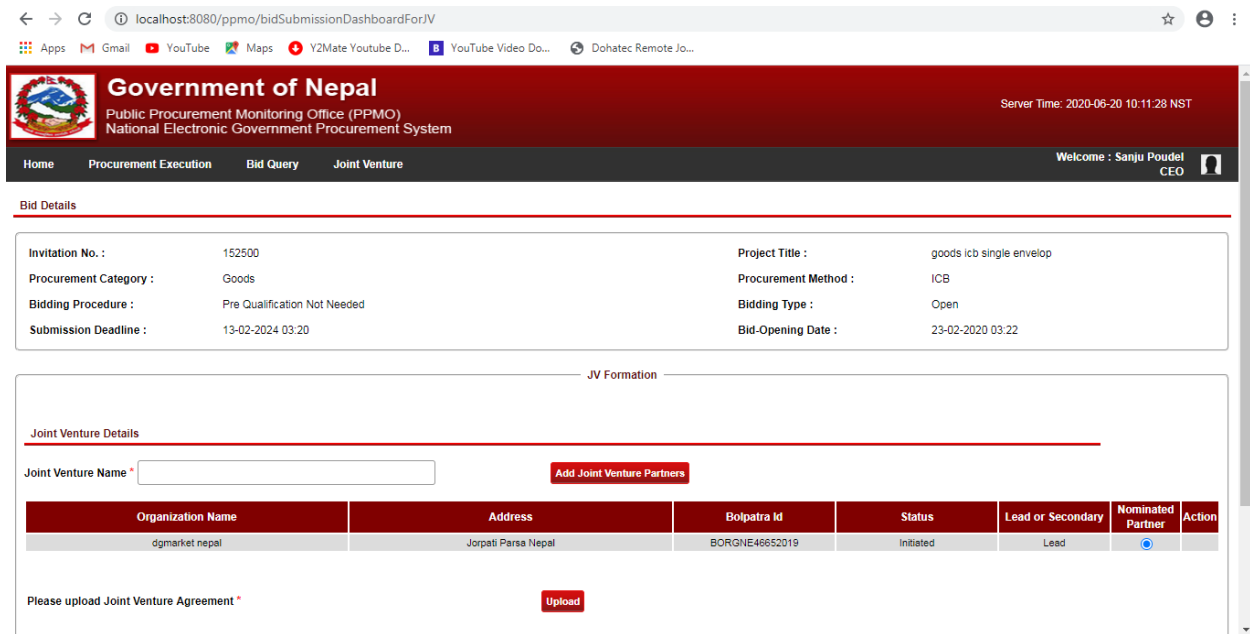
localhost:8080/ppmo/bidSubmissionDashboardForJV

Apps Gmail YouTube Maps Y2Mate Youtube D... YouTube Video Do... Dohatec Remote Jo...

Government of Nepal
Public Procurement Monitoring Office (PPMO)
National Electronic Government Procurement System

Server Time: 2020-06-20 10:11:28 NST

Home Procurement Execution Bid Query Joint Venture

Welcome : Sanju Poudel
CEO

Bid Details

Invitation No. : 152500
Project Title : goods icb single envelop
Procurement Category : Goods
Procurement Method : ICB
Bidding Procedure : Pre Qualification Not Needed
Bidding Type : Open
Submission Deadline : 13-02-2024 03:20
Bid-Opening Date : 23-02-2020 03:22

JV Formation

Joint Venture Details

Joint Venture Name *

Add Joint Venture Partners

| Organization Name | Address | Bolpatra Id | Status | Lead or Secondary | Nominated Partner | Action |
|---|---|---|---|---|---|---|
| dgmarket nepal | Jorpati Parsa Nepal | BORGNE46652019 | Initiated | Lead | | |

Please upload Joint Venture Agreement *

Upload